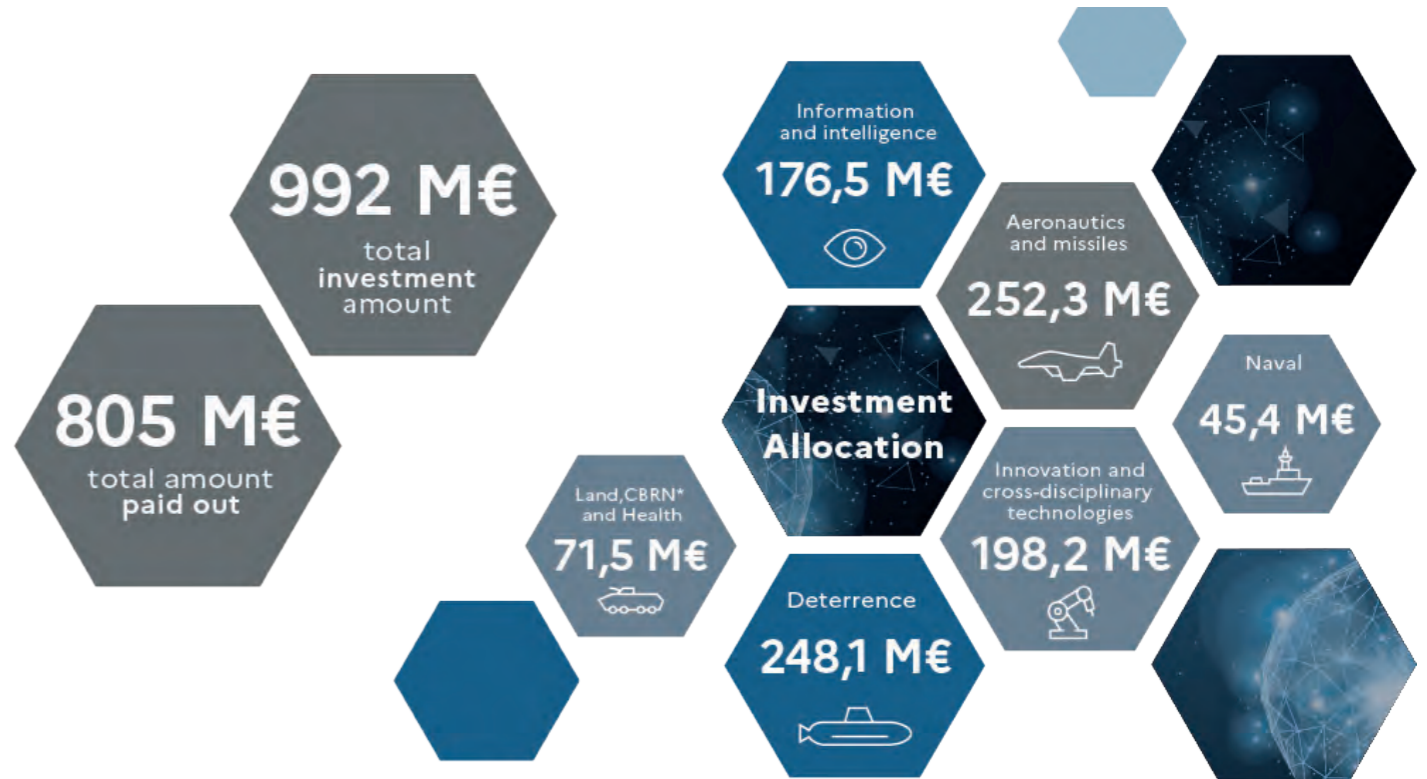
992 M€
total
investment
amount

805 M€
total amount
paid out

Information and intelligence
176,5 M€

Aeronautics and missiles
252,3 M€

Investment Allocation

Naval
45,4 M€

Land,CBRN* and Health
71,5 M€

Innovation and cross-disciplinary technologies
198,2 M€

Deterrence
248,1 M€